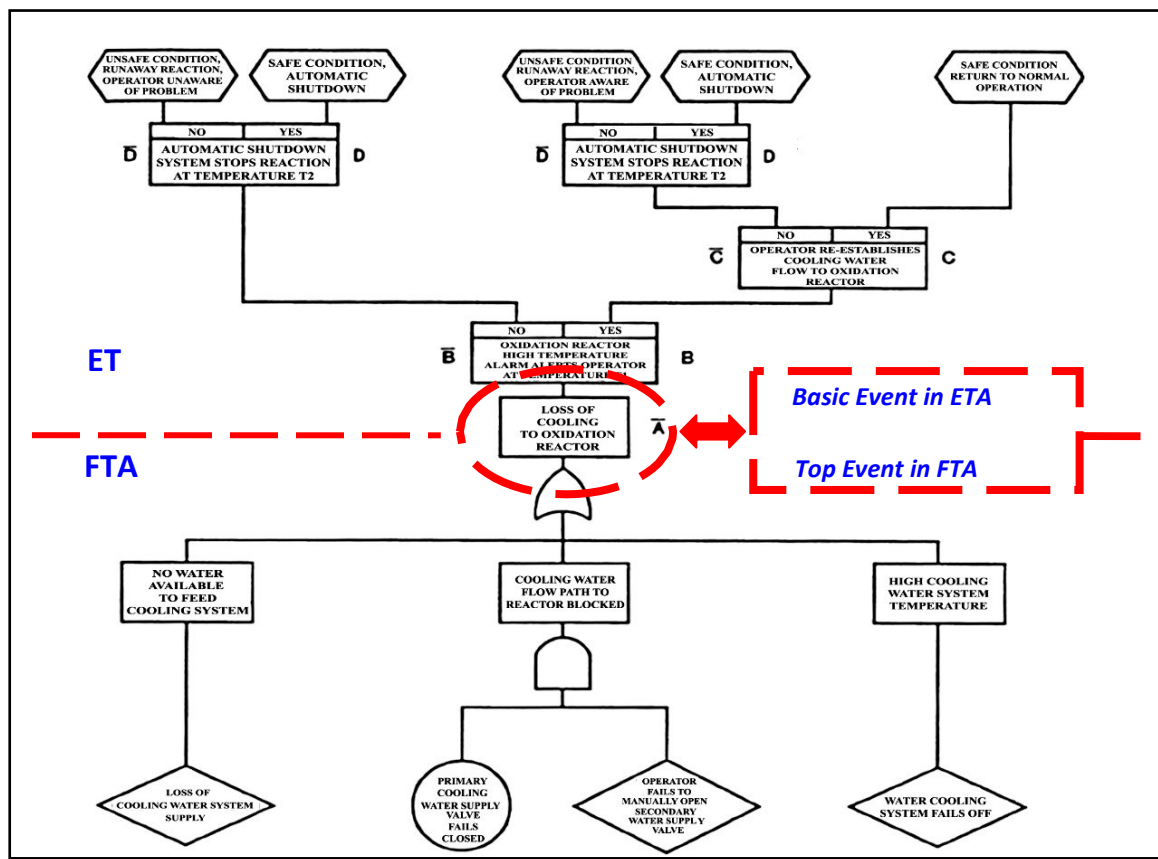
UNSAFE CONDITION, RUNAWAY REACTION, OPERATOR UNAWARE OF PROBLEM

SAFE CONDITION, AUTOMATIC SHUTDOWN

UNSAFE CONDITION RUNAWAY REACTION, OPERATOR AWARE OF PROBLEM

SAFE CONDITION, AUTOMATIC SHUTDOWN

SAFE CONDITION RETURN TO NORMAL OPERATION

| NO | YES |
|---|---|

$\overline{D}$ AUTOMATIC SHUTDOWN SYSTEM STOPS REACTION AT TEMPERATURE T2 D

| NO | YES |
|---|---|

$\overline{D}$ AUTOMATIC SHUTDOWN SYSTEM STOPS REACTION AT TEMPERATURE T2 D

| NO | YES |
|---|---|

$\overline{C}$ OPERATOR RE-ESTABLISHES COOLING WATER FLOW TO OXIDATION REACTOR C

ET

| NO | YES |
|---|---|

$\overline{B}$ OXIDATION REACTOR HIGH TEMPERATURE ALARM ALERTS OPERATOR AT TEMPERATURE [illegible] B

LOSS OF COOLING TO OXIDATION REACTOR $\overline{A}$

Basic Event in ETA

Top Event in FTA

FTA

NO WATER AVAILABLE TO FEED COOLING SYSTEM

COOLING WATER FLOW PATH TO REACTOR BLOCKED

HIGH COOLING WATER SYSTEM TEMPERATURE

LOSS OF COOLING WATER SYSTEM SUPPLY

PRIMARY COOLING WATER SUPPLY VALVE FAILS CLOSED

OPERATOR FAILS TO MANUALLY OPEN SECONDARY WATER SUPPLY VALVE

WATER COOLING SYSTEM FAILS OFF